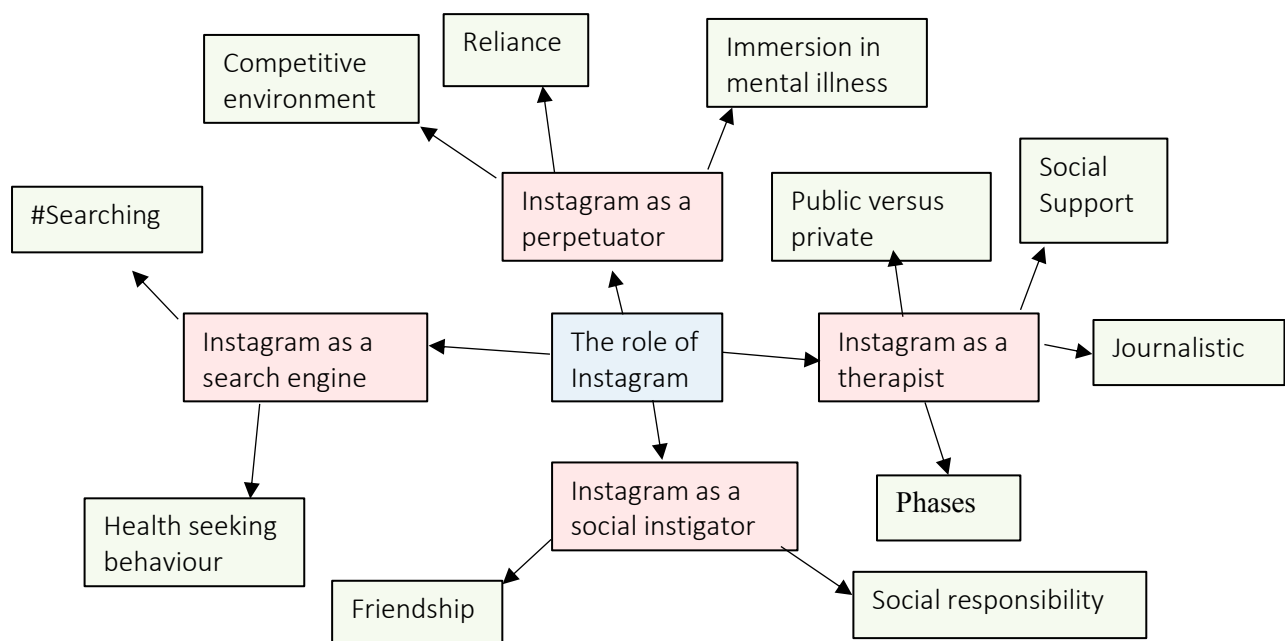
The role of Instagram

Instagram as a perpetuator

Competitive environment

Reliance

Immersion in mental illness

Instagram as a search engine

#Searching

Health seeking behaviour

Instagram as a therapist

Public versus private

Social Support

Journalistic

Phases

Instagram as a social instigator

Friendship

Social responsibility